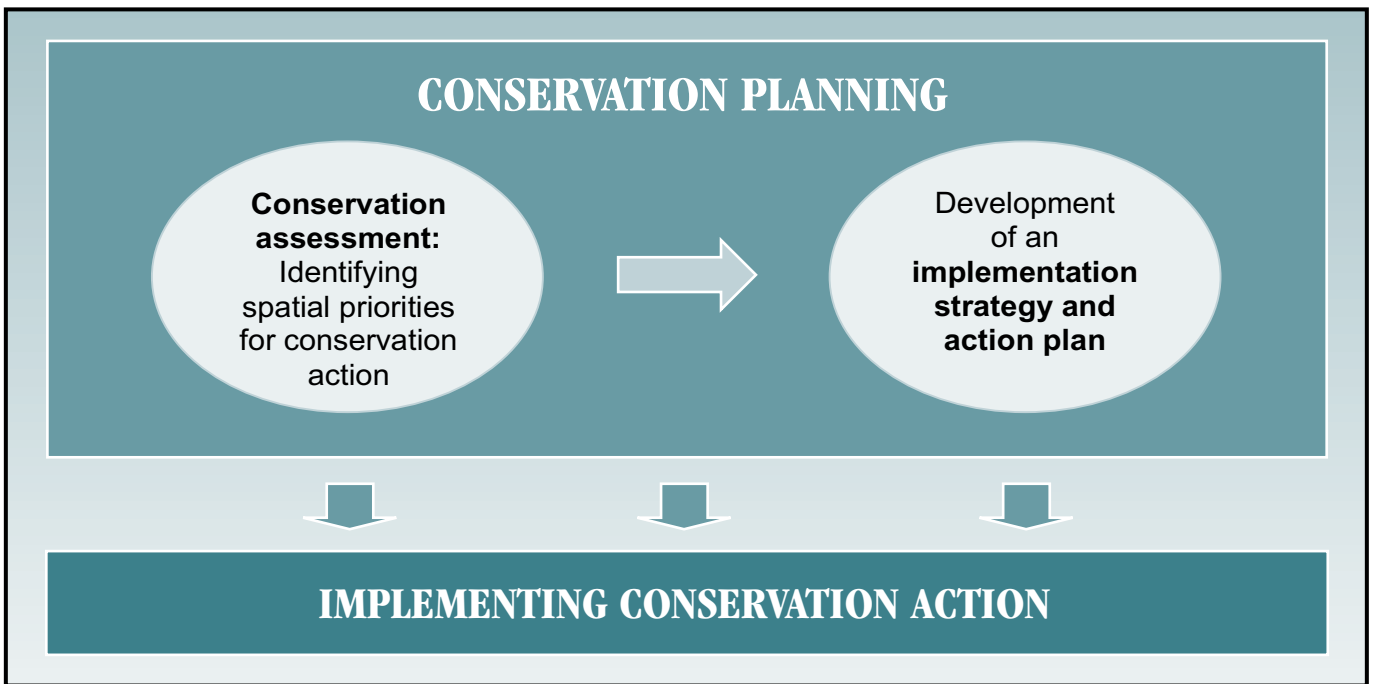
CONSERVATION PLANNING

**Conservation assessment:** Identifying spatial priorities for conservation action

Development of an **implementation strategy and action plan**

IMPLEMENTING CONSERVATION ACTION